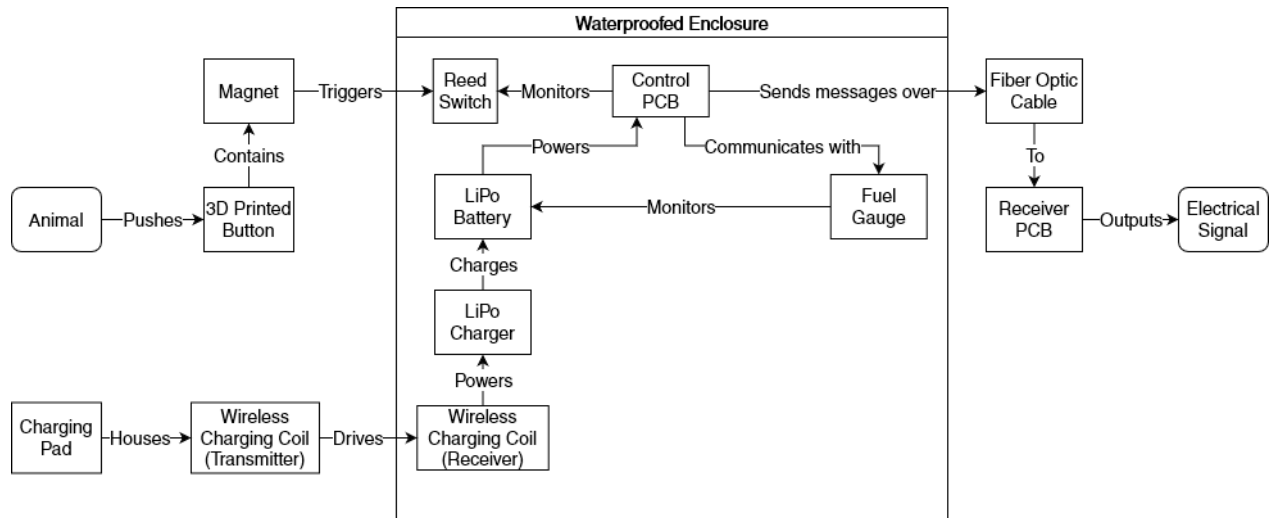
Waterproofed Enclosure

Magnet
Triggers
Reed Switch
Monitors
Control PCB
Sends messages over
Fiber Optic Cable

Contains
Powers
Communicates with
To

Animal
Pushes
3D Printed Button
LiPo Battery
Monitors
Fuel Gauge
Receiver PCB
Outputs
Electrical Signal

Charges
LiPo Charger
Powers

Charging Pad
Houses
Wireless Charging Coil (Transmitter)
Drives
Wireless Charging Coil (Receiver)